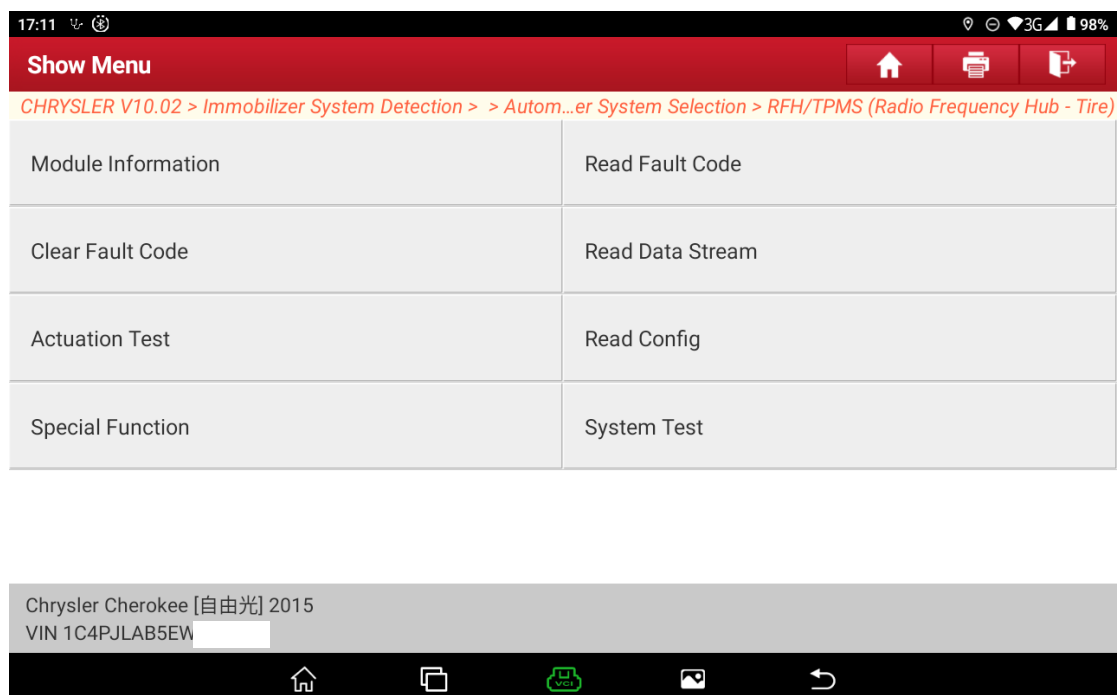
17:11

3G 98%

Show Menu

CHRYSLER V10.02 > Immobilizer System Detection > > Autom…er System Selection > RFH/TPMS (Radio Frequency Hub - Tire)

Module Information

Read Fault Code

Clear Fault Code

Read Data Stream

Actuation Test

Read Config

Special Function

System Test

Chrysler Cherokee [自由光] 2015
VIN 1C4PJLAB5EW

VCI